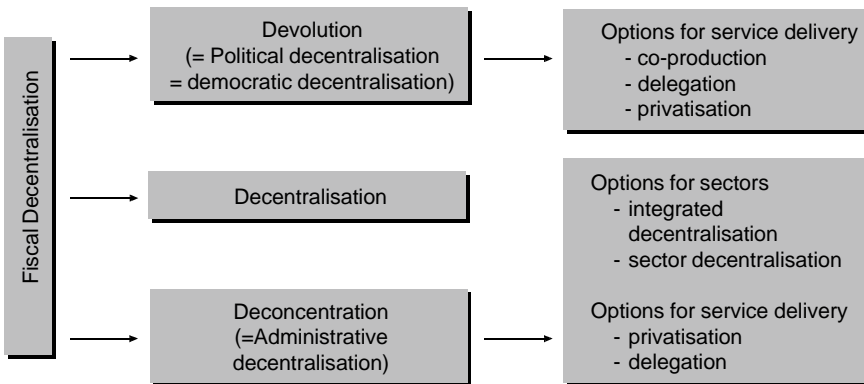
Fiscal Decentralisation

Devolution
(= Political decentralisation
= democratic decentralisation)

Options for service delivery
- co-production
- delegation
- privatisation

Decentralisation

Options for sectors
- integrated decentralisation
- sector decentralisation

Deconcentration
(=Administrative decentralisation)

Options for service delivery
- privatisation
- delegation